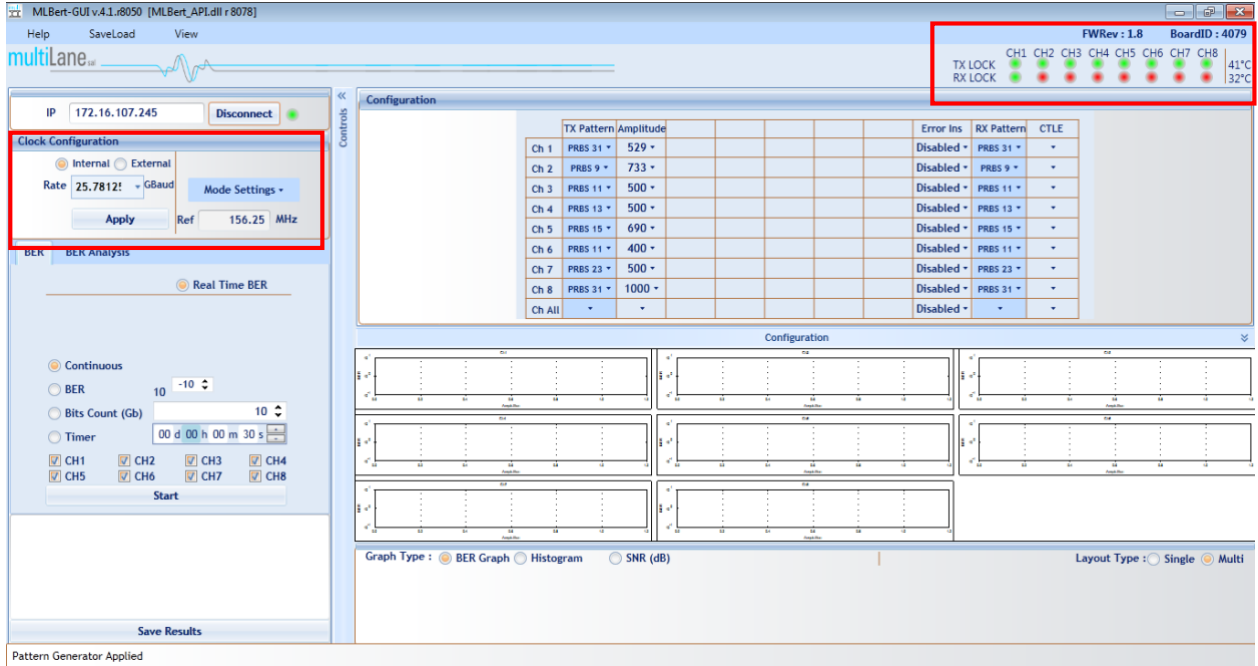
MLBert-GUI v.4.1.r8050 [MLBert_API.dll r 8078]

Help SaveLoad View

multiLane

FWRev : 1.8 BoardID : 4079

CH1 CH2 CH3 CH4 CH5 CH6 CH7 CH8
TX LOCK
RX LOCK
41°C
32°C

IP 172.16.107.245 Disconnect

Clock Configuration

Internal External

Rate 25.78125 GBaud

Mode Settings

Apply Ref 156.25 MHz

BER BER Analysis

Real Time BER

Continuous

BER 10 -10

Bits Count (Gb) 10

Timer 00 d 00 h 00 m 30 s

CH1 CH2 CH3 CH4
CH5 CH6 CH7 CH8

Start

Save Results

Controls

Configuration

| | TX Pattern | Amplitude | | | | | | | Error Ins | RX Pattern | CTLE |
|---|---|---|---|---|---|---|---|---|---|---|---|
| Ch 1 | PRBS 31 | 529 | | | | | | | Disabled | PRBS 31 | |
| Ch 2 | PRBS 9 | 733 | | | | | | | Disabled | PRBS 9 | |
| Ch 3 | PRBS 11 | 500 | | | | | | | Disabled | PRBS 11 | |
| Ch 4 | PRBS 13 | 500 | | | | | | | Disabled | PRBS 13 | |
| Ch 5 | PRBS 15 | 690 | | | | | | | Disabled | PRBS 15 | |
| Ch 6 | PRBS 11 | 400 | | | | | | | Disabled | PRBS 11 | |
| Ch 7 | PRBS 23 | 500 | | | | | | | Disabled | PRBS 23 | |
| Ch 8 | PRBS 31 | 1000 | | | | | | | Disabled | PRBS 31 | |
| Ch All | | | | | | | | | Disabled | | |

Configuration

Graph Type : BER Graph Histogram SNR (dB)

Layout Type : Single Multi

Pattern Generator Applied